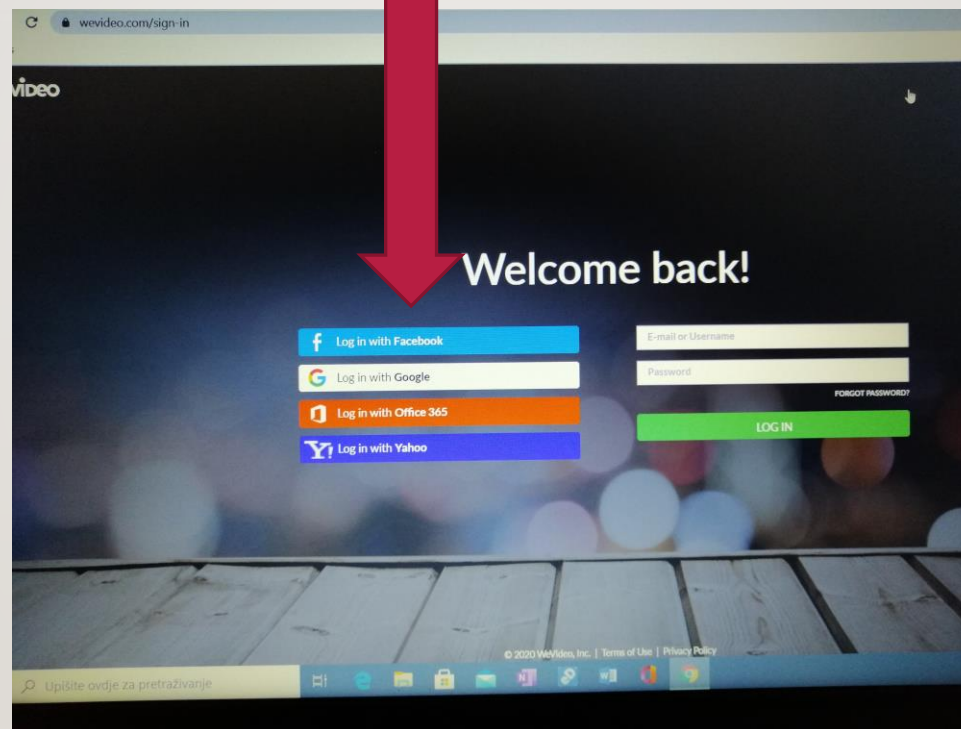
wevideo.com/sign-in

VIDEO

Welcome back!

Log in with Facebook

Log in with Google

Log in with Office 365

Log in with Yahoo

E-mail or Username

Password

FORGOT PASSWORD?

LOG IN

© 2020 WeVideo, Inc. | Terms of Use | Privacy Policy

Upišite ovdje za pretraživanje